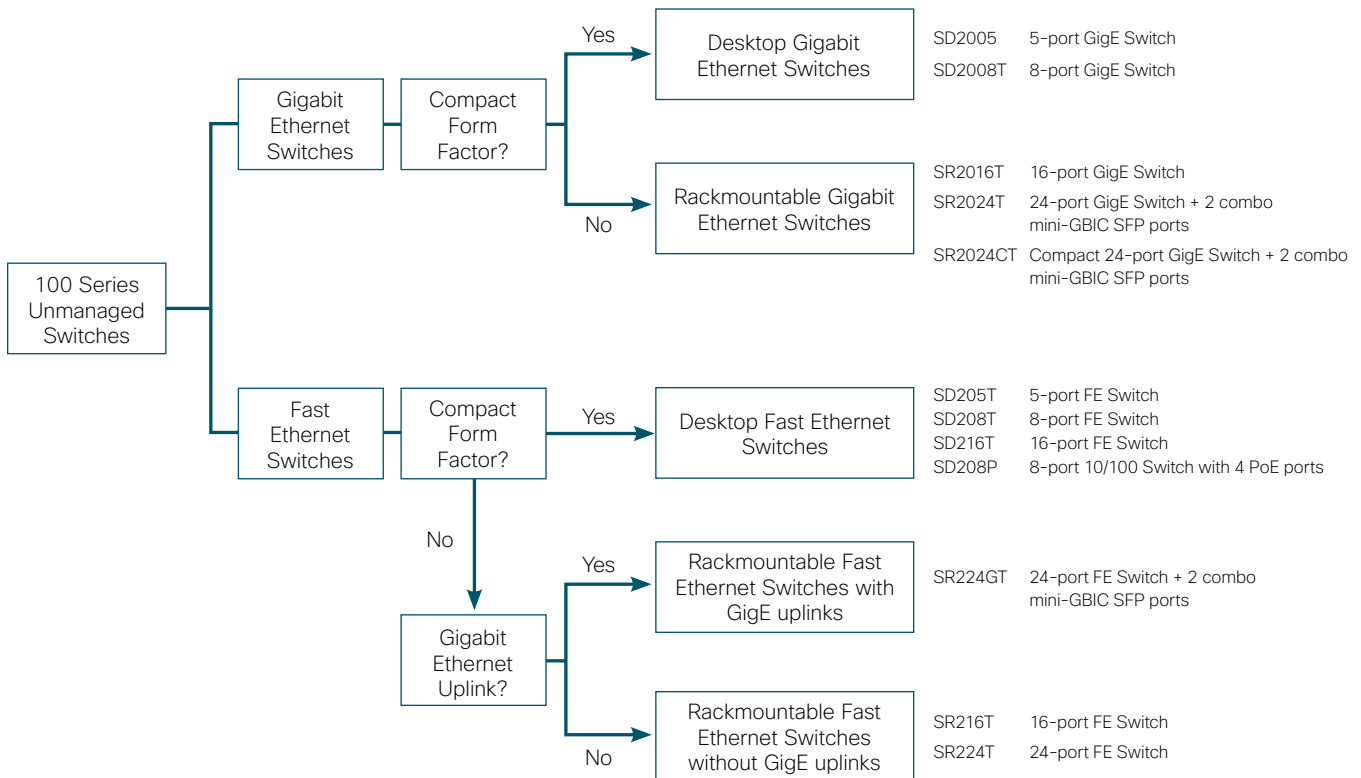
100 Series Unmanaged Switches

Gigabit Ethernet Switches

Compact Form Factor?

Yes

Desktop Gigabit Ethernet Switches

SD2005 5-port GigE Switch
SD2008T 8-port GigE Switch

No

Rackmountable Gigabit Ethernet Switches

SR2016T 16-port GigE Switch
SR2024T 24-port GigE Switch + 2 combo mini-GBIC SFP ports
SR2024CT Compact 24-port GigE Switch + 2 combo mini-GBIC SFP ports

Fast Ethernet Switches

Compact Form Factor?

Yes

Desktop Fast Ethernet Switches

SD205T 5-port FE Switch
SD208T 8-port FE Switch
SD216T 16-port FE Switch
SD208P 8-port 10/100 Switch with 4 PoE ports

No

Gigabit Ethernet Uplink?

Yes

Rackmountable Fast Ethernet Switches with GigE uplinks

SR224GT 24-port FE Switch + 2 combo mini-GBIC SFP ports

No

Rackmountable Fast Ethernet Switches without GigE uplinks

SR216T 16-port FE Switch
SR224T 24-port FE Switch